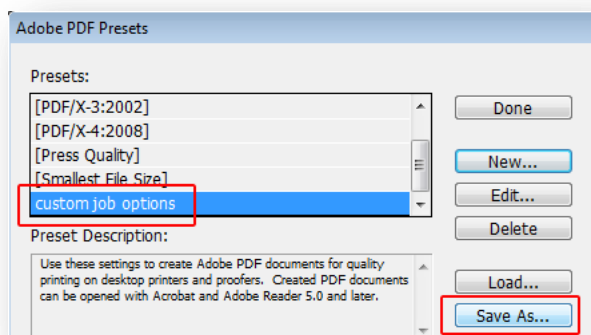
Adobe PDF Presets

Presets:

[PDF/X-3:2002]
[PDF/X-4:2008]
[Press Quality]
[Smallest File Size]
custom job options

Preset Description:

Use these settings to create Adobe PDF documents for quality printing on desktop printers and proofers. Created PDF documents can be opened with Acrobat and Adobe Reader 5.0 and later.

Done
New...
Edit...
Delete
Load...
Save As...